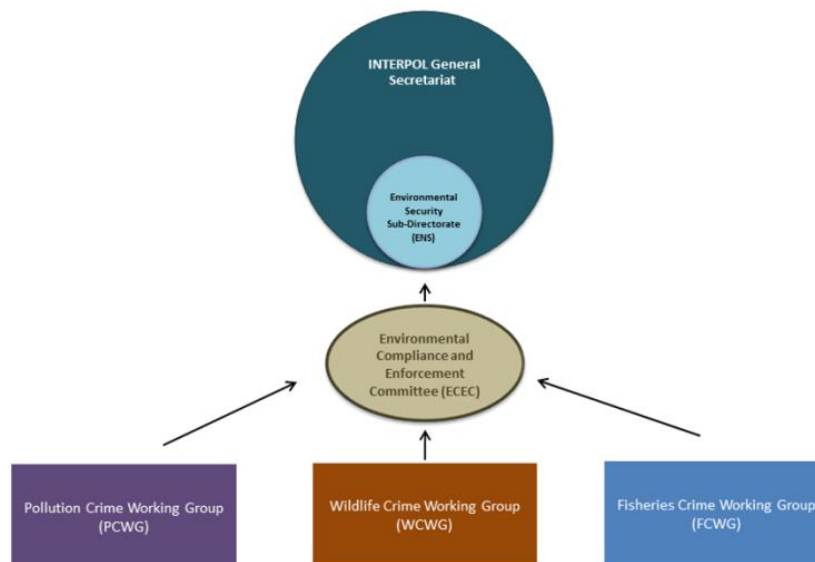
INTERPOL General Secretariat

Environmental Security Sub-Directorate (ENS)

Environmental Compliance and Enforcement Committee (ECEC)

Pollution Crime Working Group (PCWG)

Wildlife Crime Working Group (WCWG)

Fisheries Crime Working Group (FCWG)